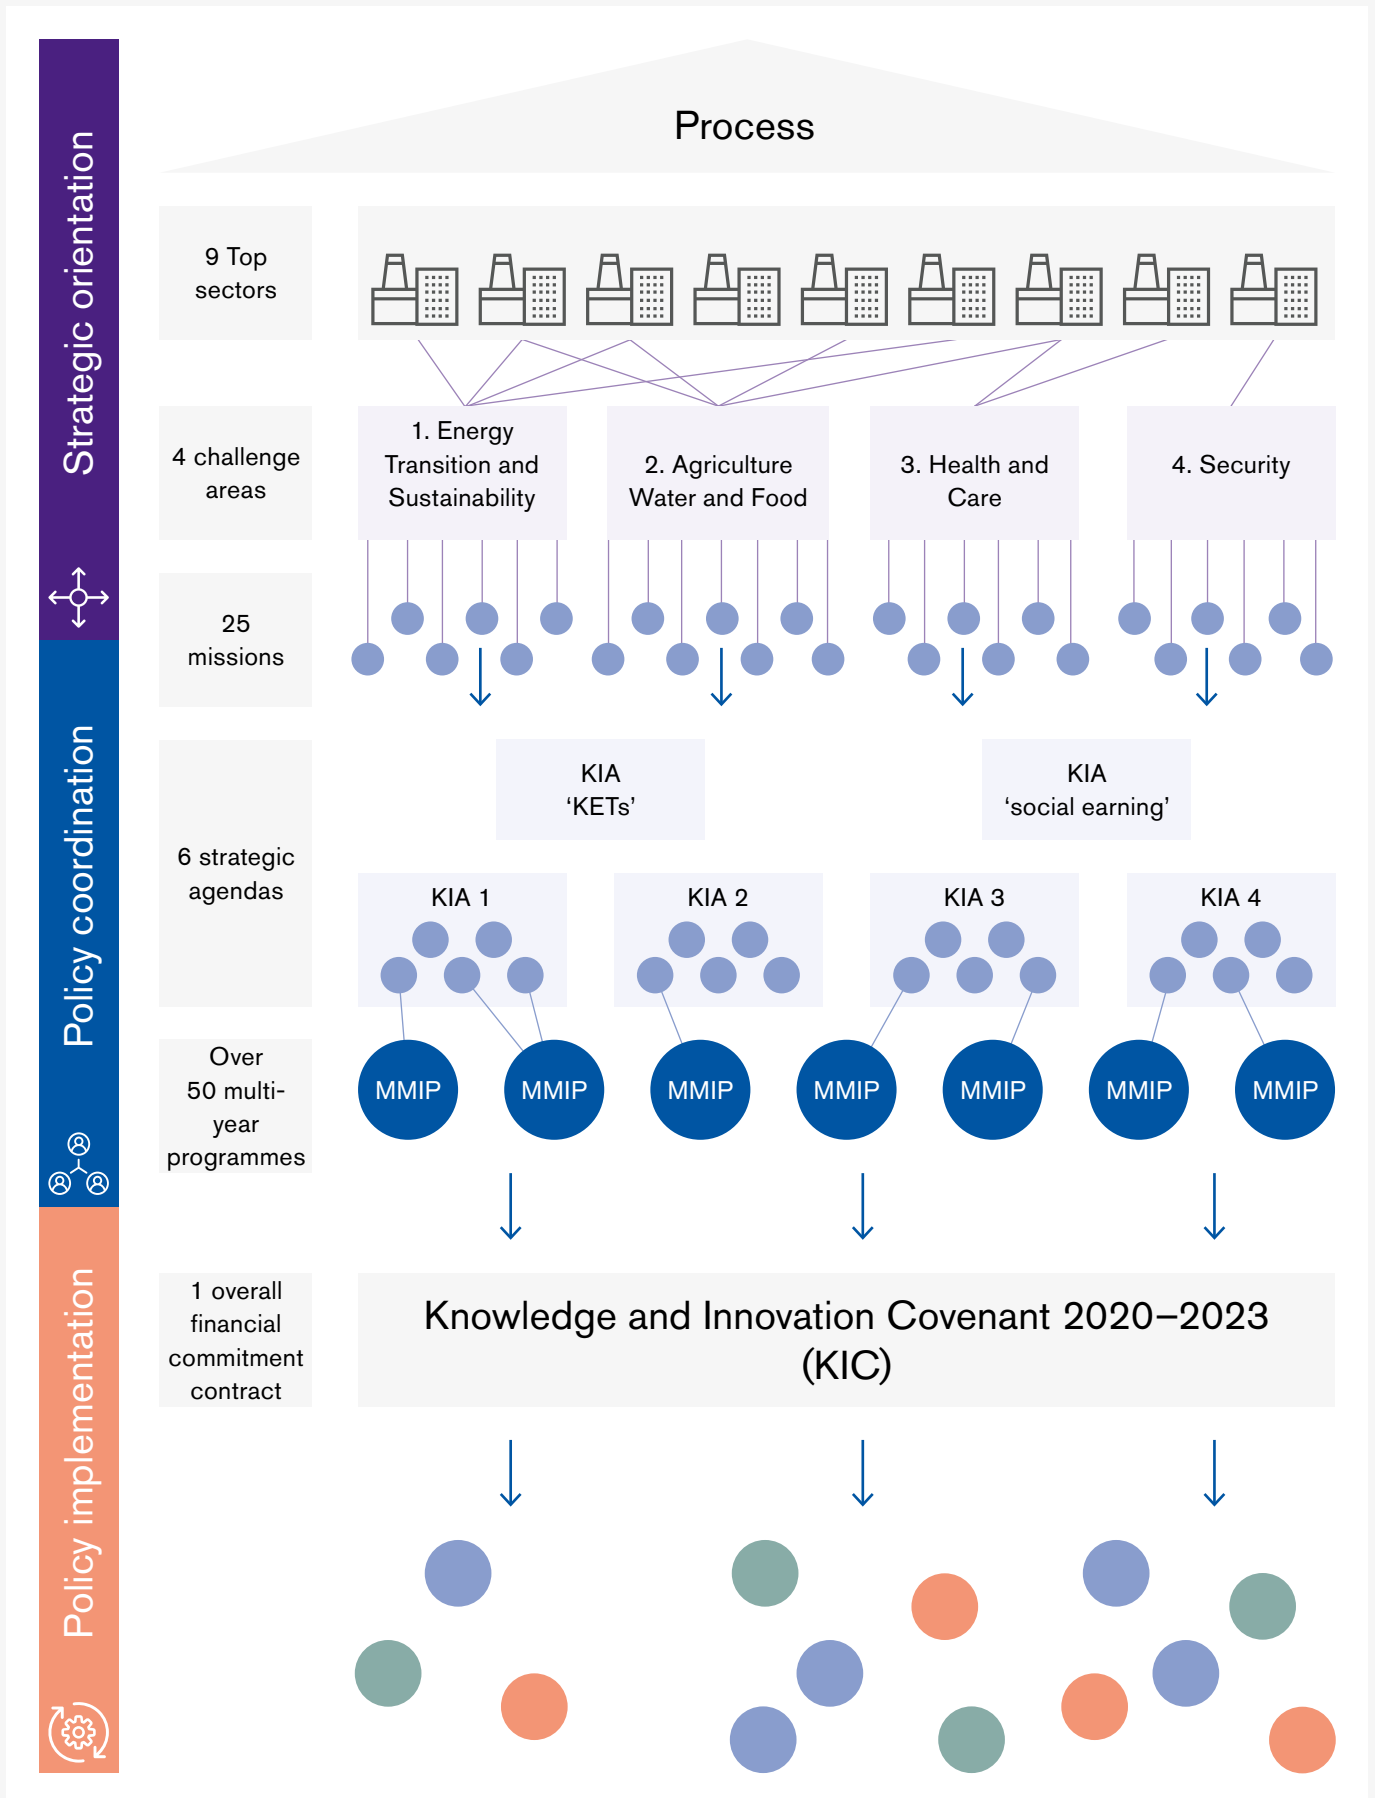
Strategic orientation

Policy coordination

Policy implementation

Process

9 Top sectors

4 challenge areas

1. Energy Transition and Sustainability

2. Agriculture Water and Food

3. Health and Care

4. Security

25 missions

6 strategic agendas

KIA 'KETs'

KIA 'social earning'

KIA 1

KIA 2

KIA 3

KIA 4

Over 50 multi-year programmes

MMIP

MMIP

MMIP

MMIP

MMIP

MMIP

MMIP

1 overall financial commitment contract

Knowledge and Innovation Covenant 2020–2023 (KIC)